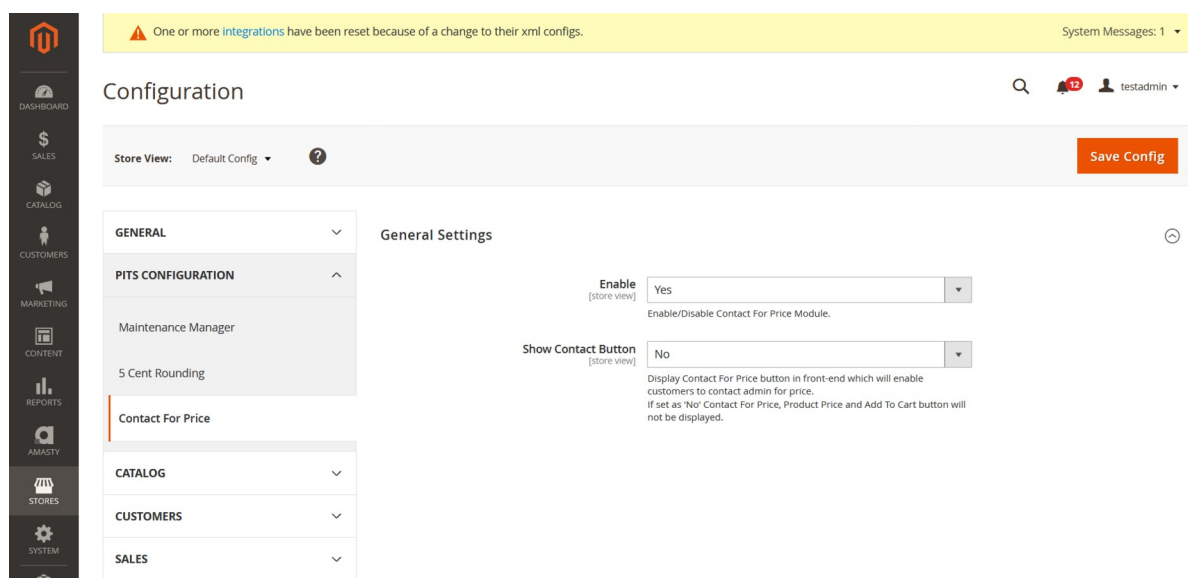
DASHBOARD
SALES
CATALOG
CUSTOMERS
MARKETING
CONTENT
REPORTS
AMASTY
STORES
SYSTEM

One or more integrations have been reset because of a change to their xml configs.

System Messages: 1

Configuration

12

testadmin

Store View: Default Config

Save Config

GENERAL

PITS CONFIGURATION

Maintenance Manager

5 Cent Rounding

Contact For Price

CATALOG

CUSTOMERS

SALES

General Settings

Enable
[store view]
Yes
Enable/Disable Contact For Price Module.

Show Contact Button
[store view]
No
Display Contact For Price button in front-end which will enable customers to contact admin for price.
If set as 'No' Contact For Price, Product Price and Add To Cart button will not be displayed.